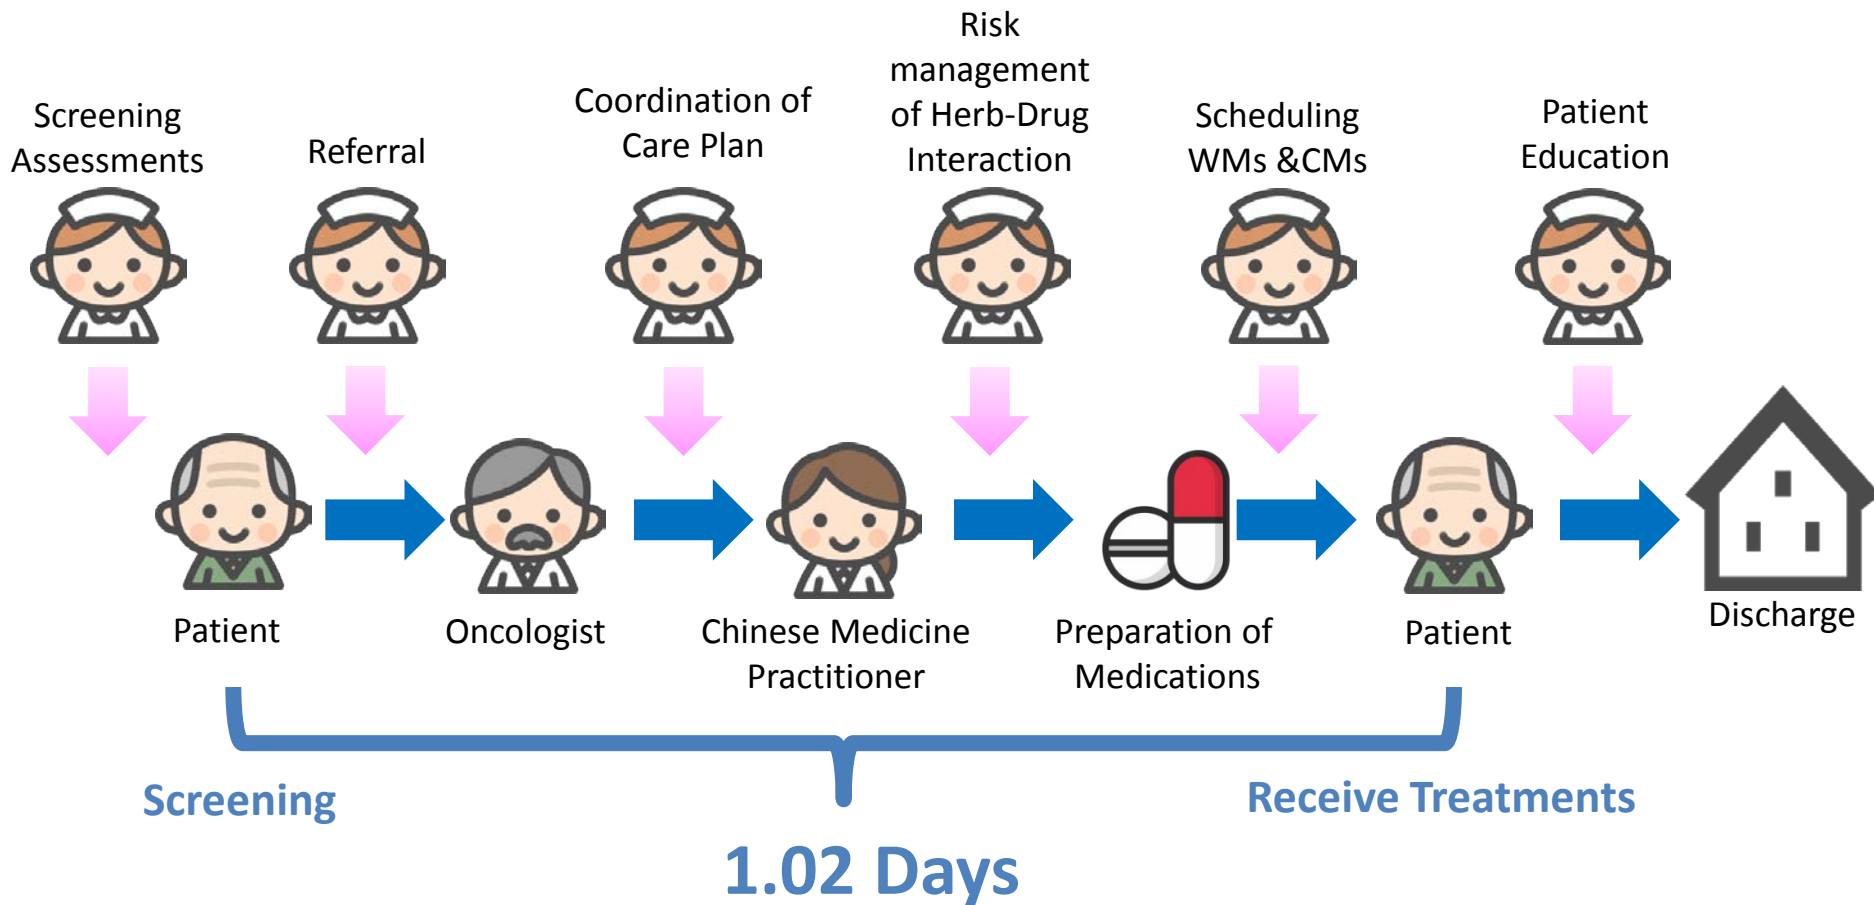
Screening Assessments

Referral

Coordination of Care Plan

Risk management of Herb-Drug Interaction

Scheduling WMs &CMs

Patient Education

Patient

Oncologist

Chinese Medicine Practitioner

Preparation of Medications

Patient

Discharge

Screening

Receive Treatments

1.02 Days